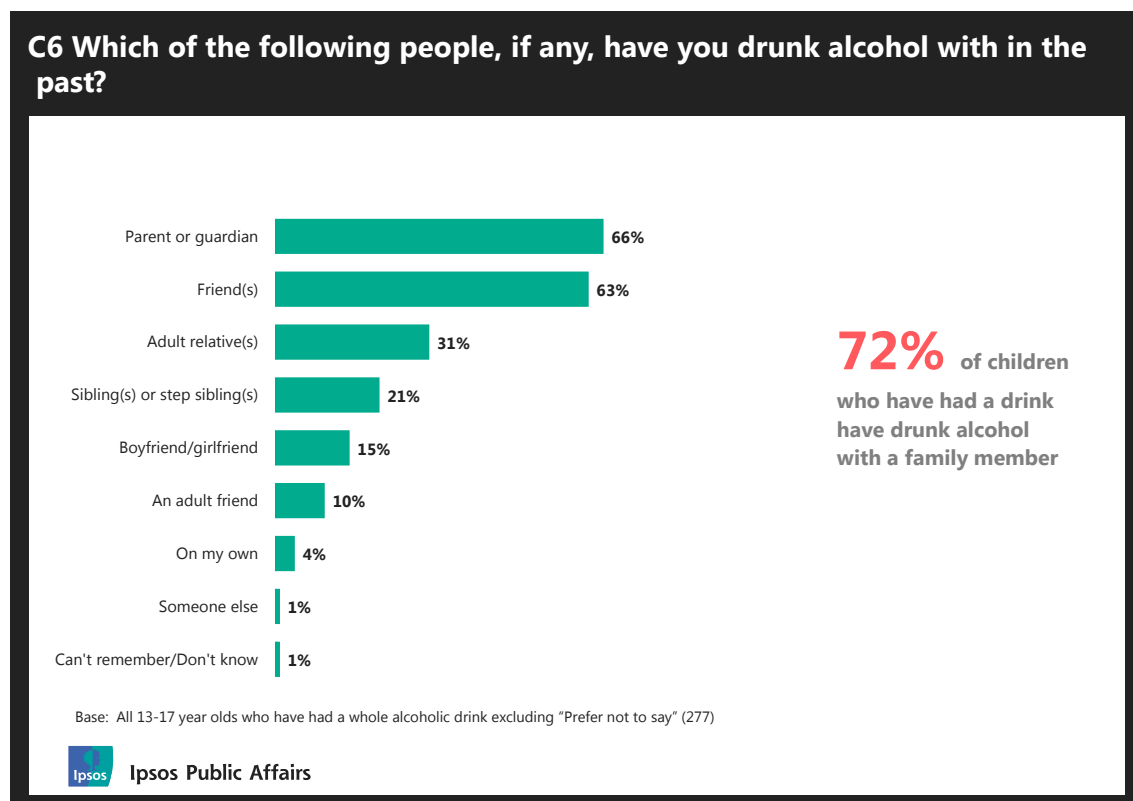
C6 Which of the following people, if any, have you drunk alcohol with in the past?

| | |
|---|---|
| Parent or guardian | 66% |
| Friend(s) | 63% |
| Adult relative(s) | 31% |
| Sibling(s) or step sibling(s) | 21% |
| Boyfriend/girlfriend | 15% |
| An adult friend | 10% |
| On my own | 4% |
| Someone else | 1% |
| Can't remember/Don't know | 1% |

72% of children who have had a drink have drunk alcohol with a family member

Base: All 13-17 year olds who have had a whole alcoholic drink excluding "Prefer not to say" (277)

Ipsos

Ipsos Public Affairs